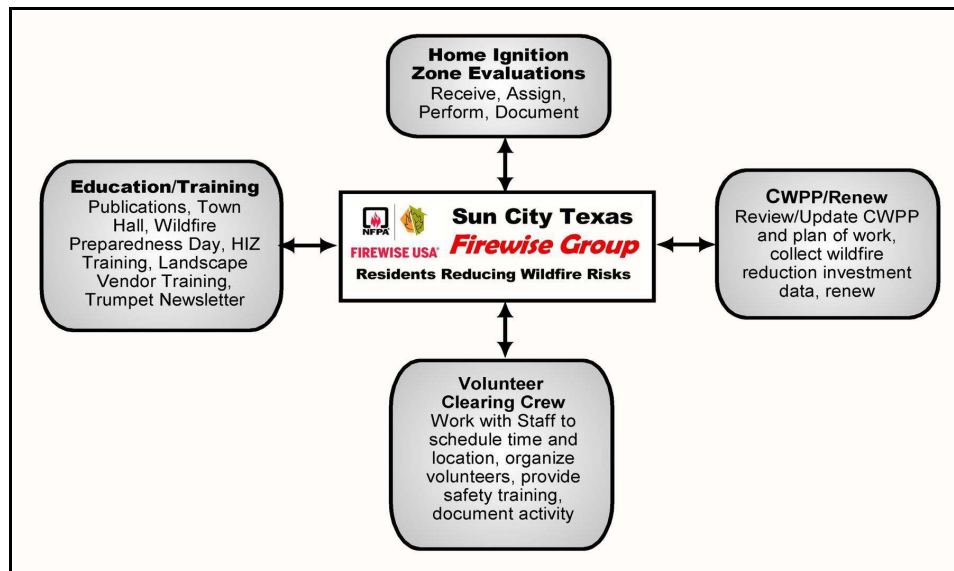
Home Ignition Zone Evaluations
Receive, Assign, Perform, Document

Education/Training
Publications, Town Hall, Wildfire Preparedness Day, HIZ Training, Landscape Vendor Training, Trumpet Newsletter

NFPA
FIREWISE USA
Sun City Texas
Firewise Group
Residents Reducing Wildfire Risks

CWPP/Renew
Review/Update CWPP and plan of work, collect wildfire reduction investment data, renew

Volunteer Clearing Crew
Work with Staff to schedule time and location, organize volunteers, provide safety training, document activity